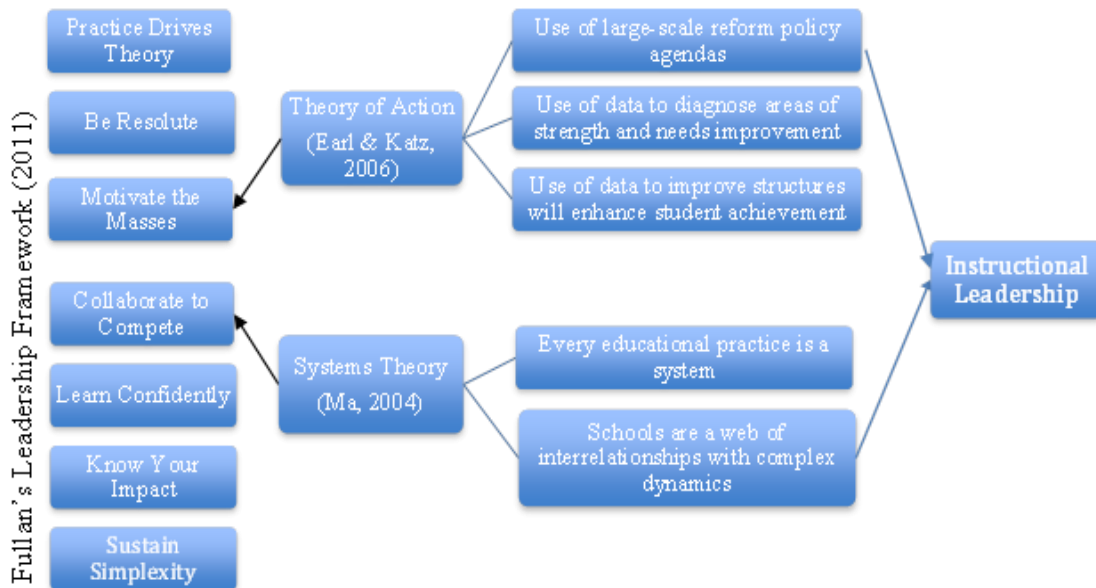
Fullan's Leadership Framework (2011)

Practice Drives Theory

Be Resolute

Motivate the Masses

Collaborate to Compete

Learn Confidently

Know Your Impact

Sustain Simplexity

Theory of Action (Earl & Katz, 2006)

Systems Theory (Ma, 2004)

Use of large-scale reform policy agendas

Use of data to diagnose areas of strength and needs improvement

Use of data to improve structures will enhance student achievement

Every educational practice is a system

Schools are a web of interrelationships with complex dynamics

Instructional Leadership